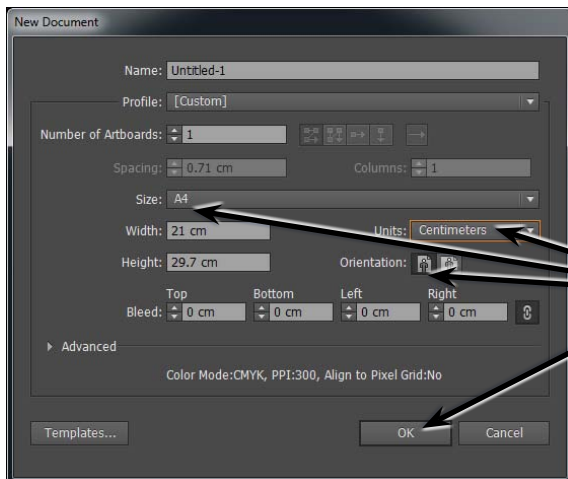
New Document

Name: Untitled-1

Profile: [Custom]

Number of Artboards: 1

Spacing: 0.71 cm

Columns: 1

Size: A4

Width: 21 cm

Units: Centimeters

Height: 29.7 cm

Orientation:

Top
Bottom
Left
Right

Bleed: 0 cm 0 cm 0 cm 0 cm

Advanced

Color Mode:CMYK, PPI:300, Align to Pixel Grid:No

Templates...

OK

Cancel